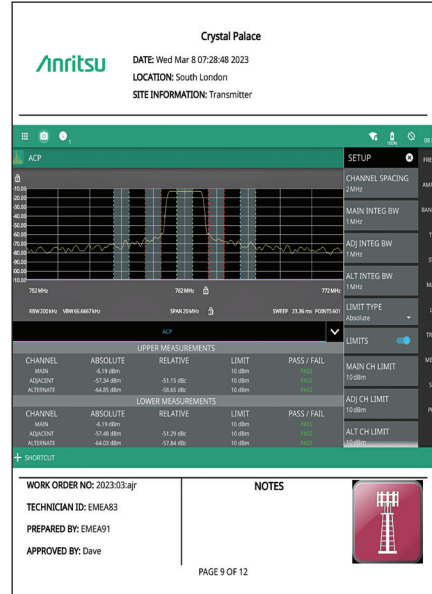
Anritsu

Crystal Palace

DATE: Wed Mar 8 07:28:48 2023
LOCATION: South London
SITE INFORMATION: Transmitter

ACP

-10.00
-20.00
-30.00
-40.00
-50.00
-60.00
-70.00
-80.00
-90.00
-100.00
-110.00

752 MHz
762 MHz
772 MHz

RBW 200 kHz VBW 66.6667 kHz
SPAN 20 MHz
SWEEP 23.36 ms POINTS 601

ACP

UPPER MEASUREMENTS

| CHANNEL | ABSOLUTE | RELATIVE | LIMIT | PASS / FAIL |
|---|---|---|---|---|
| MAIN | -6.19 dBm | | 10 dBm | PASS |
| ADJACENT | -57.34 dBm | -51.15 dBc | 10 dBm | PASS |
| ALTERNATE | -64.85 dBm | -58.65 dBc | 10 dBm | PASS |

LOWER MEASUREMENTS

| CHANNEL | ABSOLUTE | RELATIVE | LIMIT | PASS / FAIL |
|---|---|---|---|---|
| MAIN | -6.19 dBm | | 10 dBm | PASS |
| ADJACENT | -57.48 dBm | -51.29 dBc | 10 dBm | PASS |
| ALTERNATE | -64.03 dBm | -57.84 dBc | 10 dBm | PASS |

+ SHORTCUT

SETUP
CHANNEL SPACING
2 MHz
MAIN INTEG BW
1 MHz
ADJ INTEG BW
1 MHz
ALT INTEG BW
1 MHz
LIMIT TYPE
Absolute
LIMITS
MAIN CH LIMIT
10 dBm
ADJ CH LIMIT
10 dBm
ALT CH LIMIT
10 dBm

WORK ORDER NO: 2023:03:ajr
TECHNICIAN ID: EMEA83
PREPARED BY: EMEA91
APPROVED BY: Dave

NOTES

PAGE 9 OF 12